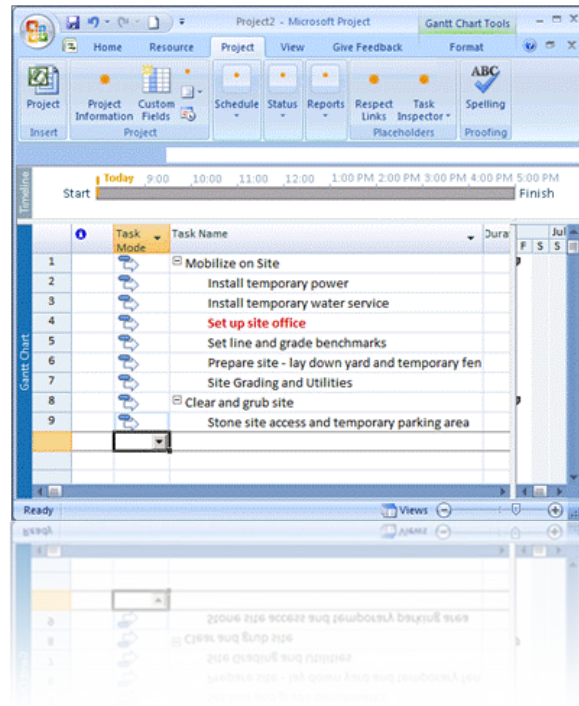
Project2 - Microsoft Project
Gantt Chart Tools
Home Resource Project View Give Feedback Format

Project
Insert
Project Information
Custom Fields
Project
Schedule
Status
Reports
Respect Links
Task Inspector
Placeholders
ABC
Spelling
Proofing

Timeline
Today
9:00 10:00 11:00 12:00 1:00 PM 2:00 PM 3:00 PM 4:00 PM 5:00 PM
Start
Finish

Gantt Chart

| | | Task Mode | Task Name | Dura |
|---|---|---|---|---|
| 1 | | | Mobilize on Site | |
| 2 | | | Install temporary power | |
| 3 | | | Install temporary water service | |
| 4 | | | Set up site office | |
| 5 | | | Set line and grade benchmarks | |
| 6 | | | Prepare site - lay down yard and temporary fen | |
| 7 | | | Site Grading and Utilities | |
| 8 | | | Clear and grub site | |
| 9 | | | Stone site access and temporary parking area | |

Jul
F S S

Ready
Views